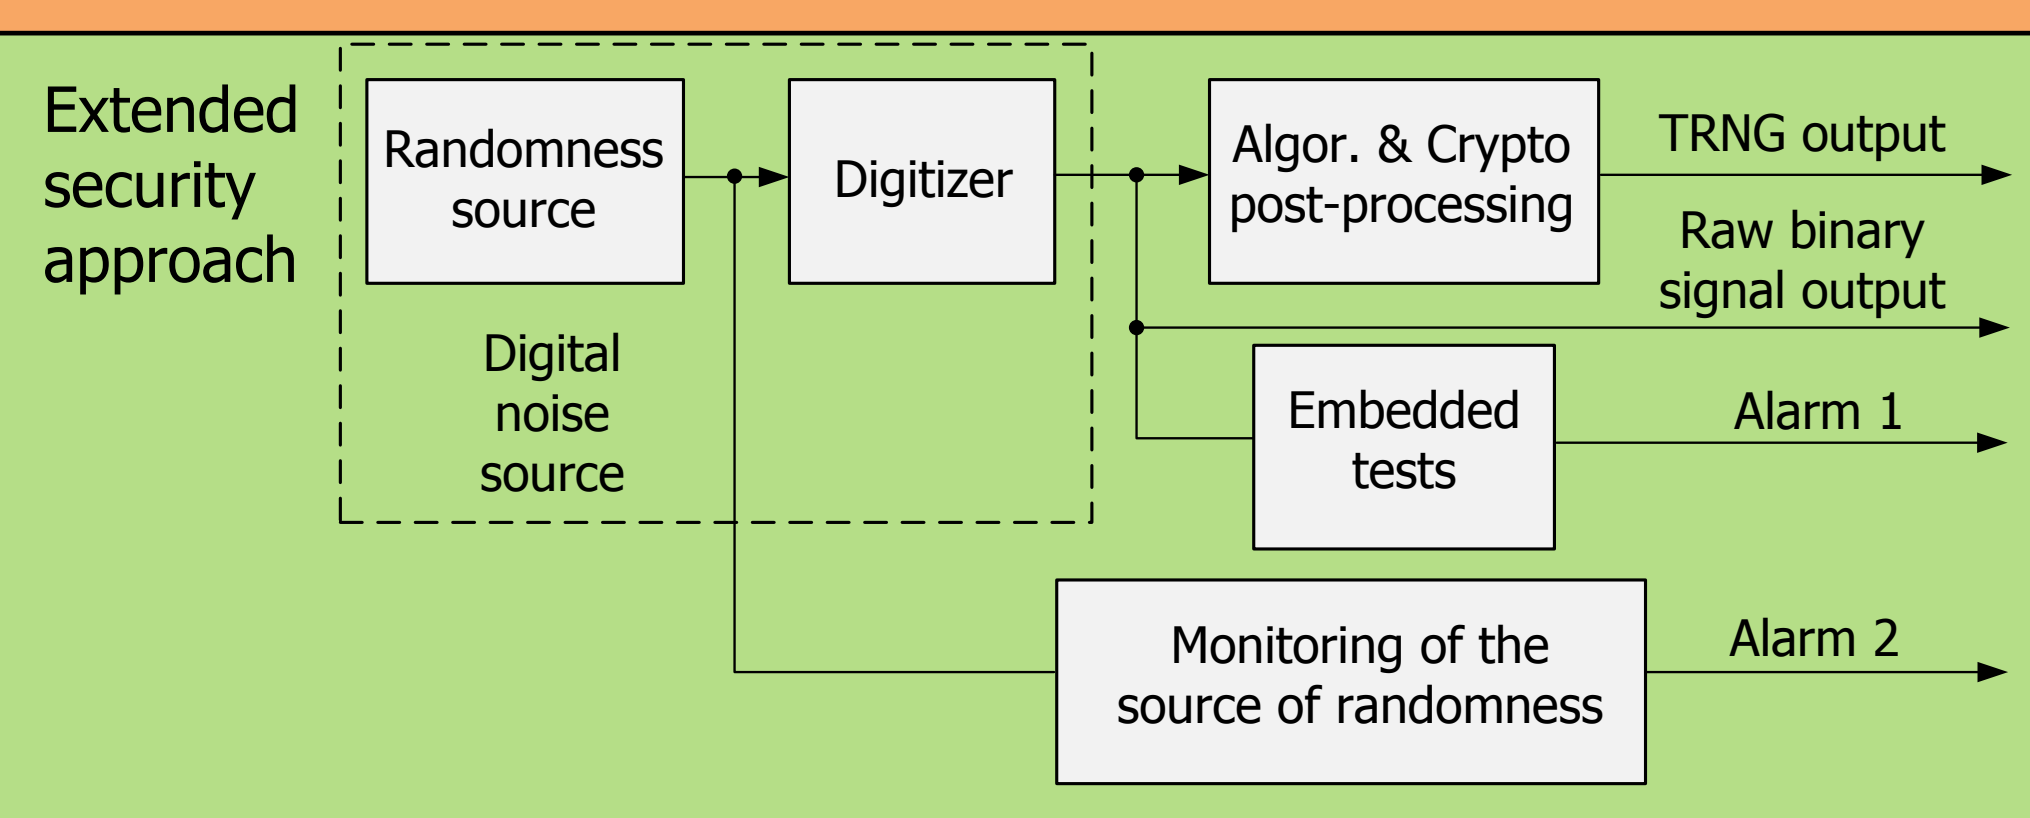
Extended security approach

Randomness source

Digitizer

Digital noise source

Algor. & Crypto post-processing

TRNG output

Raw binary signal output

Embedded tests

Alarm 1

Monitoring of the source of randomness

Alarm 2